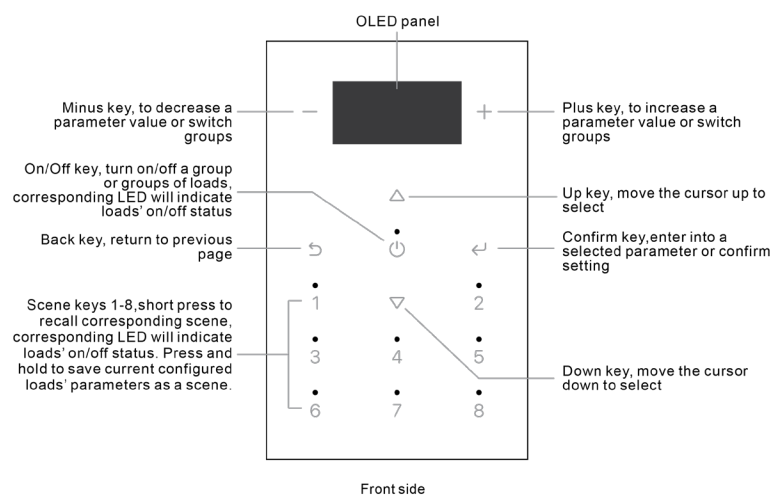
OLED panel

Minus key, to decrease a parameter value or switch groups

Plus key, to increase a parameter value or switch groups

On/Off key, turn on/off a group or groups of loads, corresponding LED will indicate loads' on/off status

Up key, move the cursor up to select

Back key, return to previous page

Confirm key,enter into a selected parameter or confirm setting

Scene keys 1-8,short press to recall corresponding scene, corresponding LED will indicate loads' on/off status. Press and hold to save current configured loads' parameters as a scene.

Down key, move the cursor down to select

−
+
1
2
3
4
5
6
7
8

Front side